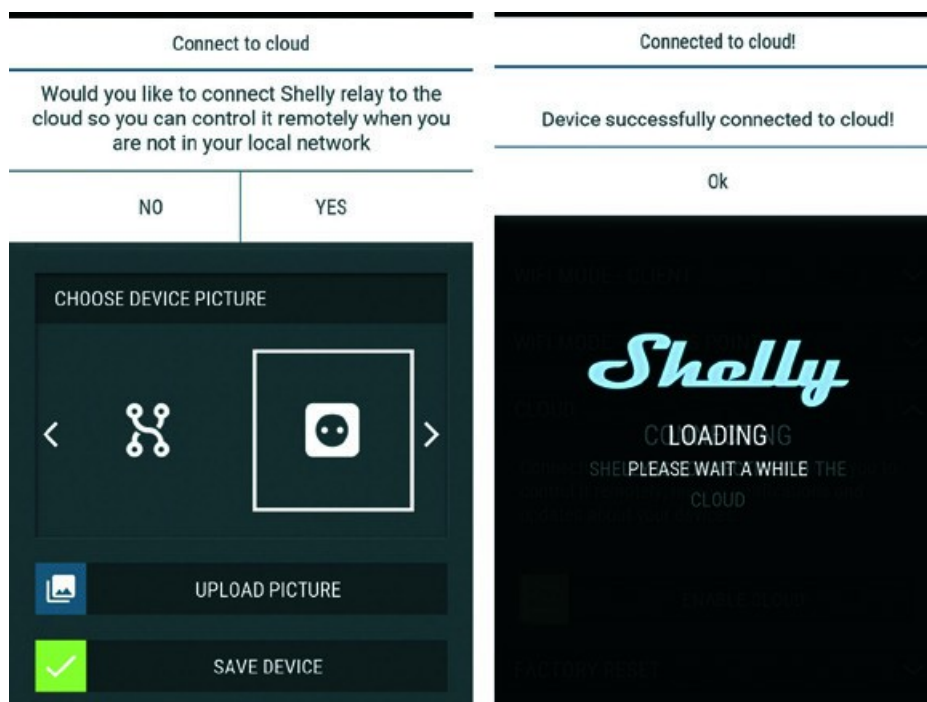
Connect to cloud

Would you like to connect Shelly relay to the cloud so you can control it remotely when you are not in your local network

NO

YES

CHOOSE DEVICE PICTURE

<

>

UPLOAD PICTURE

SAVE DEVICE

Connected to cloud!

Device successfully connected to cloud!

Ok

Shelly

LOADING

PLEASE WAIT A WHILE

CLOUD